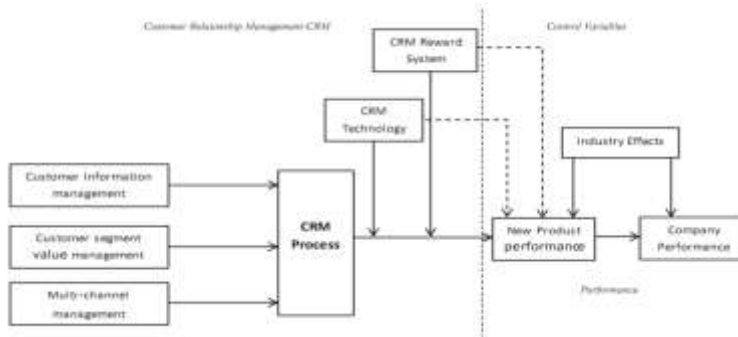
Customer Relationship Management-CRM

Control Variables

CRM Reward System

CRM Technology

Industry Effects

Customer information management

Customer segment value management

Multi-channel management

CRM Process

New Product performance

Company Performance

Performance